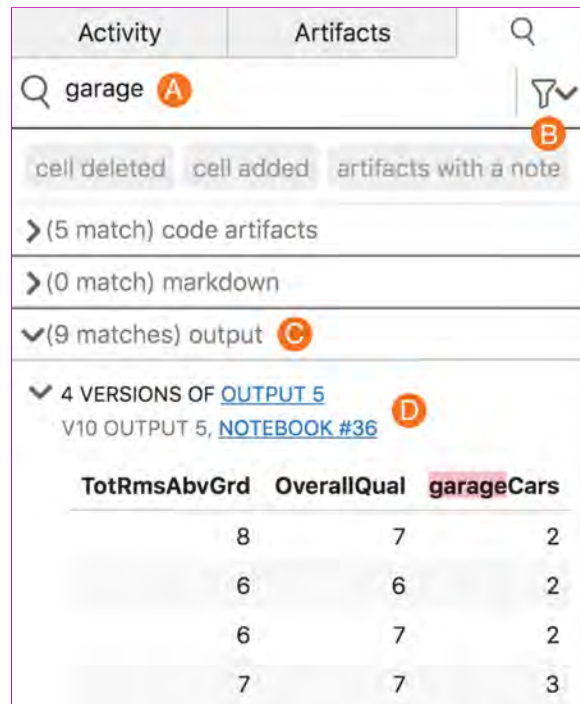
Activity | Artifacts

garage A

B

cell deleted cell added artifacts with a note

(5 match) code artifacts

(0 match) markdown

(9 matches) output C

4 VERSIONS OF OUTPUT 5
V10 OUTPUT 5, NOTEBOOK #36 D

| TotRmsAbvGrd | OverallQual | garageCars |
|---|---|---|
| 8 | 7 | 2 |
| 6 | 6 | 2 |
| 6 | 7 | 2 |
| 7 | 7 | 3 |